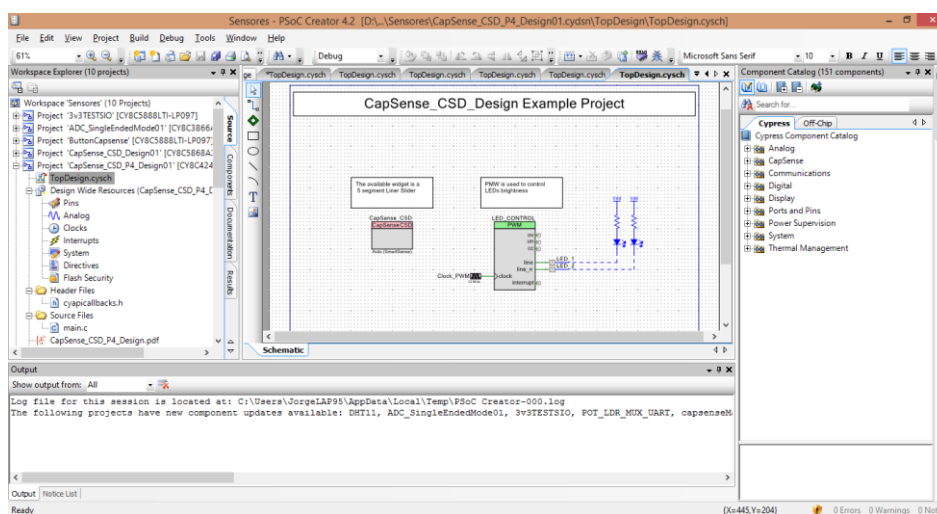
Sensores - PSoC Creator 4.2 [D:\...\Sensores\CapSense_CSD_P4_Design01.cydsn\TopDesign\TopDesign.cysch]

File Edit View Project Build Debug Tools Window Help

61%

Debug

Microsoft Sans Serif 10 B I U

Workspace Explorer (10 projects)

Workspace 'Sensores' (10 Projects)
Project '3v3TESTSIO' [CY8C5888LTI-LP097]
Project 'ADC_SingleEndedMode01' [CY8C3866A
Project 'ButtonCapsense' [CY8C5888LTI-LP097]
Project 'CapSense_CSD_Design01' [CY8C5868A
Project 'CapSense_CSD_P4_Design01' [CY8C424
TopDesign.cysch
Design Wide Resources (CapSense_CSD_P4_D
Pins
Analog
Clocks
Interrupts
System
Directives
Flash Security
Header Files
cyapicallbacks.h
Source Files
main.c
CapSense_CSD_P4_Design.pdf

Source
Components
Documentation
Results

ge *TopDesign.cysch TopDesign.cysch TopDesign.cysch TopDesign.cysch TopDesign.cysch TopDesign.cysch

CapSense_CSD_Design Example Project

The available widget is a 5 segment Liner Slider

PWM is used to control LEDs brightness

CapSense_CSD
CapSenseCSD
Auto (SmartSense)

LED_CONTROL
PWM

Clock_PWM
clock
line
line_n
interrupt
LED_1
LED_2

Schematic

Component Catalog (151 components)

Search for...

Cypress Off-Chip

Cypress Component Catalog
Analog
CapSense
Communications
Digital
Display
Ports and Pins
Power Supervision
System
Thermal Management

Output

Show output from: All

Log file for this session is located at: C:\Users\JorgeLAP95\AppData\Local\Temp\PSoC Creator-000.log
The following projects have new component updates available: DHT11, ADC_SingleEndedMode01, 3v3TESTSIO, POT_LDR_MUX_UART, capsenseM

Output Notice List

Ready (X=445,Y=204) 0 Errors 0 Warnings 0 Not